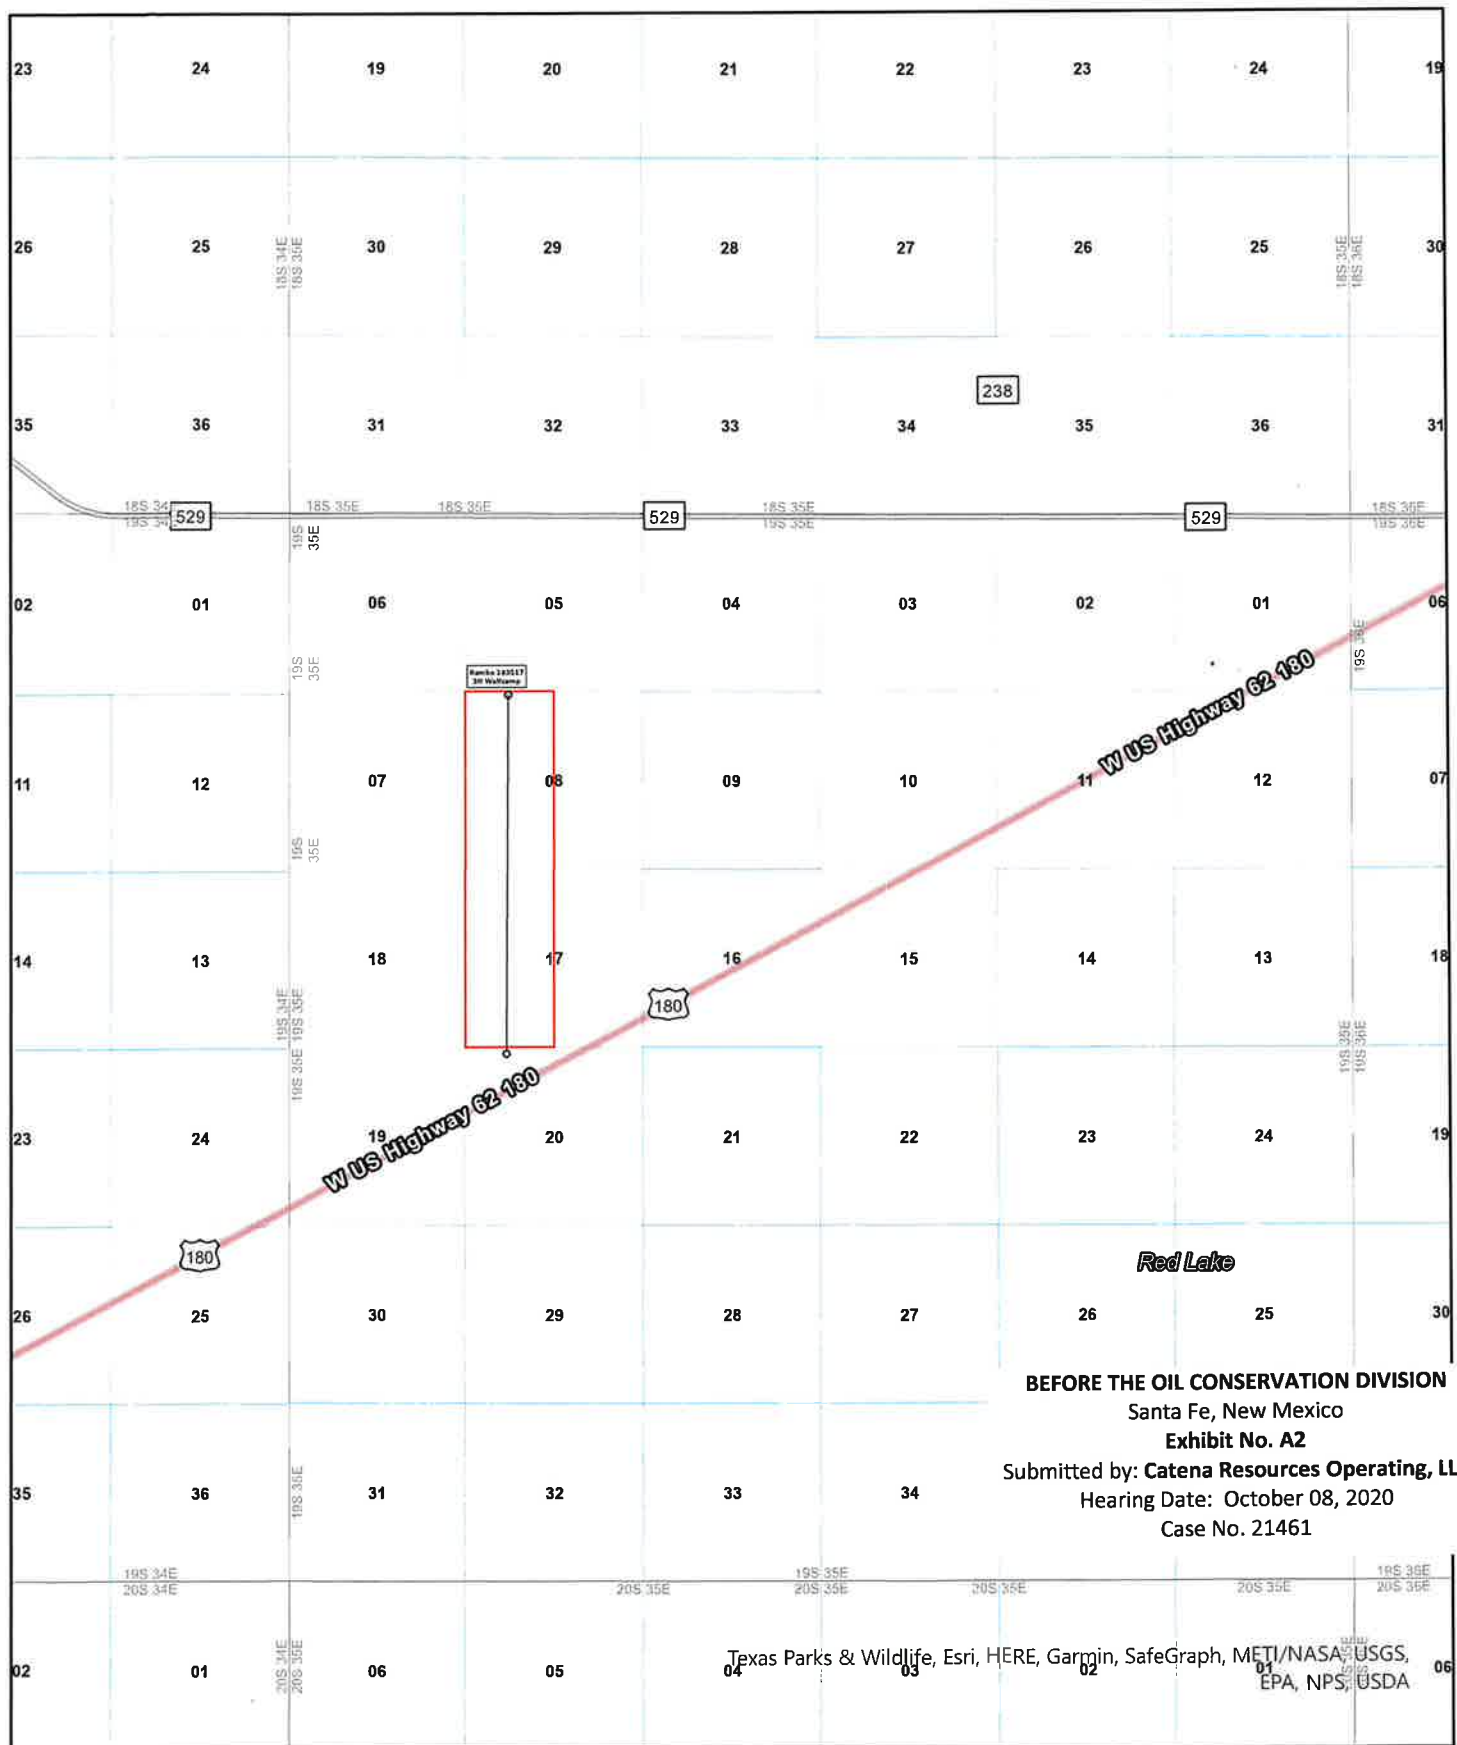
23 24 19 20 21 22 23 24 19

26 25 18S 34E 18S 35E 30 29 28 27 26 25 18S 35E 18S 36E 30

238

35 36 31 32 33 34 35 36 31

18S 34E 19S 34E 529 18S 35E 18S 35E 529 18S 35E 19S 35E 529 18S 36E 19S 36E

19S 35E

02 01 06 05 04 03 02 01 06

19S 35E

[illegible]

W US Highway 62 180

19S 36E

11 12 07 08 09 10 11 12 07

19S 35E

14 13 18 17 16 15 14 13 18

180

19S 34E 19S 35E

19S 35E 19S 36E

19S 35E

W US Highway 62 180

23 24 19 20 21 22 23 24 19

180

Red Lake

26 25 30 29 28 27 26 25 30

BEFORE THE OIL CONSERVATION DIVISION
Santa Fe, New Mexico
Exhibit No. A2
Submitted by: Catena Resources Operating, LL
Hearing Date: October 08, 2020
Case No. 21461

35 36 19S 35E 31 32 33 34

19S 34E 20S 34E 20S 35E 19S 35E 20S 35E 20S 35E 20S 35E 19S 36E 20S 36E

02 01 20S 34E 20S 35E 06 05 04 03 02 01 06

Texas Parks & Wildlife, Esri, HERE, Garmin, SafeGraph, METI/NASA, USGS, EPA, NPS, USDA